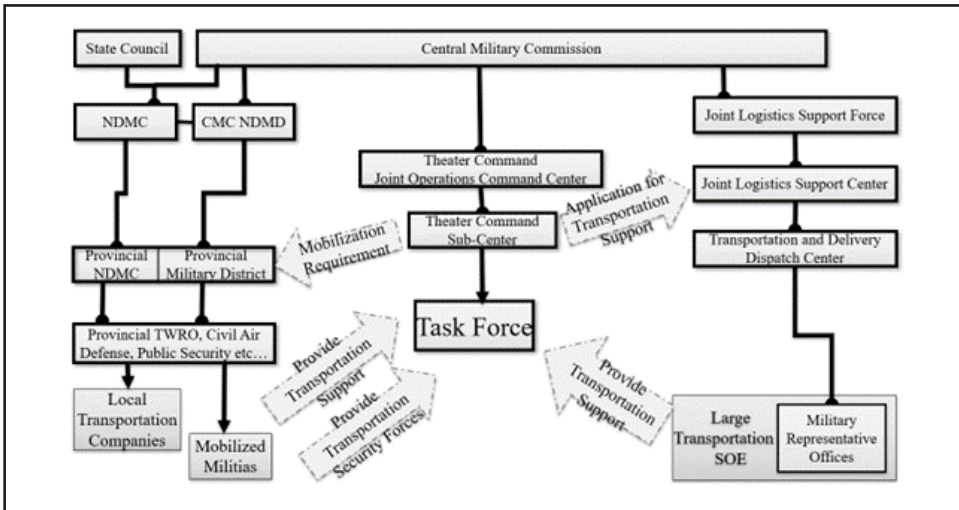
State Council

Central Military Commission

NDMC

CMC NDMD

Joint Logistics Support Force

Theater Command Joint Operations Command Center

Joint Logistics Support Center

Theater Command Sub-Center

Application for Transportation Support

Transportation and Delivery Dispatch Center

Mobilization Requirement

Provincial NDMC

Provincial Military District

Task Force

Provincial TWRO, Civil Air Defense, Public Security etc…

Provide Transportation Support

Provide Transportation Support

Local Transportation Companies

Provide Transportation Security Forces

Mobilized Militias

Large Transportation SOE

Military Representative Offices